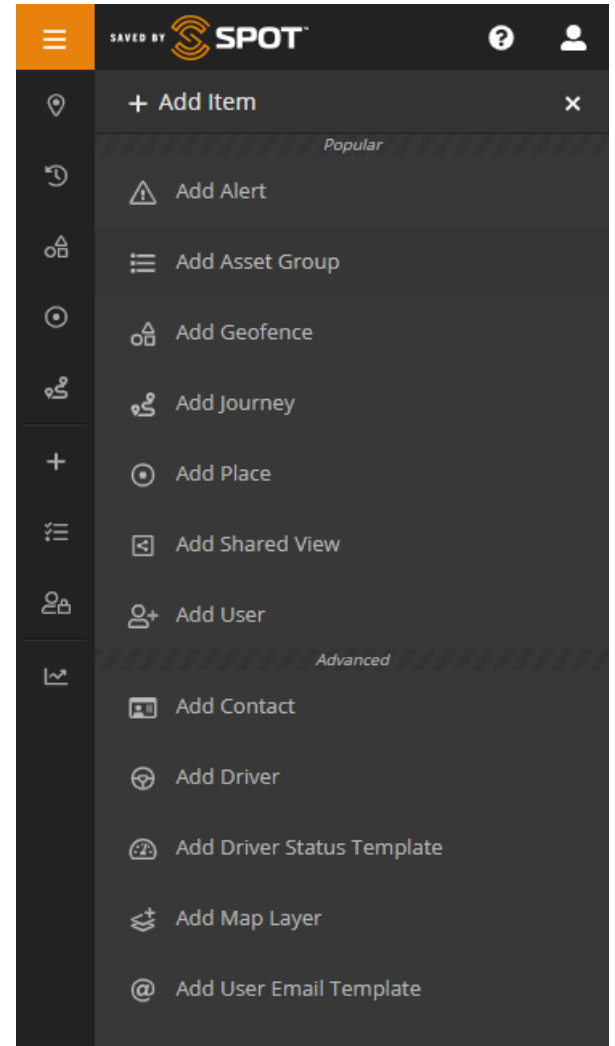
SAVED BY SPOT

+ Add Item ×

Popular

Add Alert

Add Asset Group

Add Geofence

Add Journey

Add Place

Add Shared View

Add User

Advanced

Add Contact

Add Driver

Add Driver Status Template

Add Map Layer

Add User Email Template